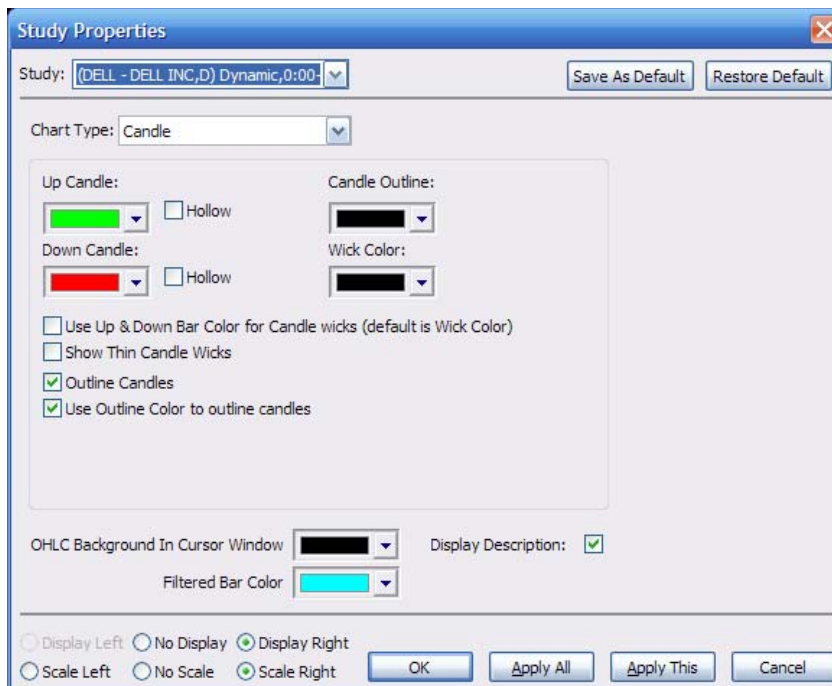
Study Properties

Study: (DELL - DELL INC,D) Dynamic,0:00-

Save As Default

Restore Default

Chart Type: Candle

Up Candle:

Hollow

Candle Outline:

Down Candle:

Hollow

Wick Color:

Use Up & Down Bar Color for Candle wicks (default is Wick Color)

Show Thin Candle Wicks

Outline Candles

Use Outline Color to outline candles

OHLC Background In Cursor Window

Display Description:

Filtered Bar Color

Display Left

No Display

Display Right

Scale Left

No Scale

Scale Right

OK

Apply All

Apply This

Cancel